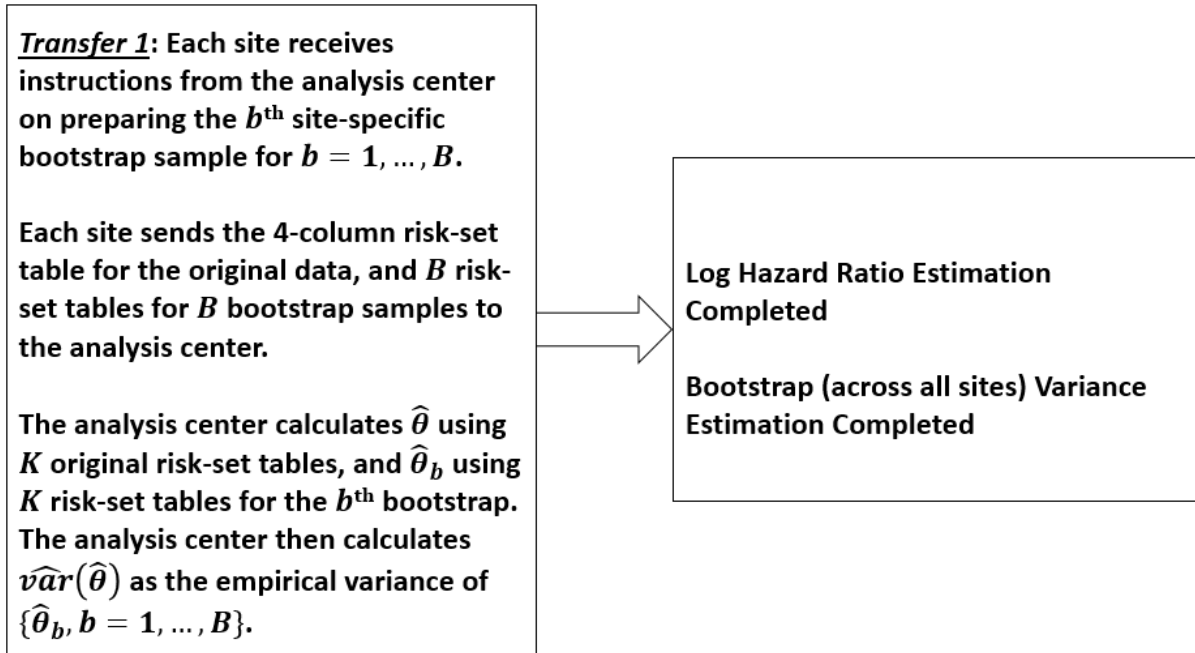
Transfer 1: Each site receives instructions from the analysis center on preparing the $b^{\text{th}}$ site-specific bootstrap sample for $b = 1, \dots, B$.

Each site sends the 4-column risk-set table for the original data, and $B$ risk-set tables for $B$ bootstrap samples to the analysis center.

The analysis center calculates $\hat{\theta}$ using $K$ original risk-set tables, and $\hat{\theta}_b$ using $K$ risk-set tables for the $b^{\text{th}}$ bootstrap. The analysis center then calculates $\widehat{var}(\hat{\theta})$ as the empirical variance of $\{\hat{\theta}_b, b = 1, \dots, B\}$.

Log Hazard Ratio Estimation Completed

Bootstrap (across all sites) Variance Estimation Completed